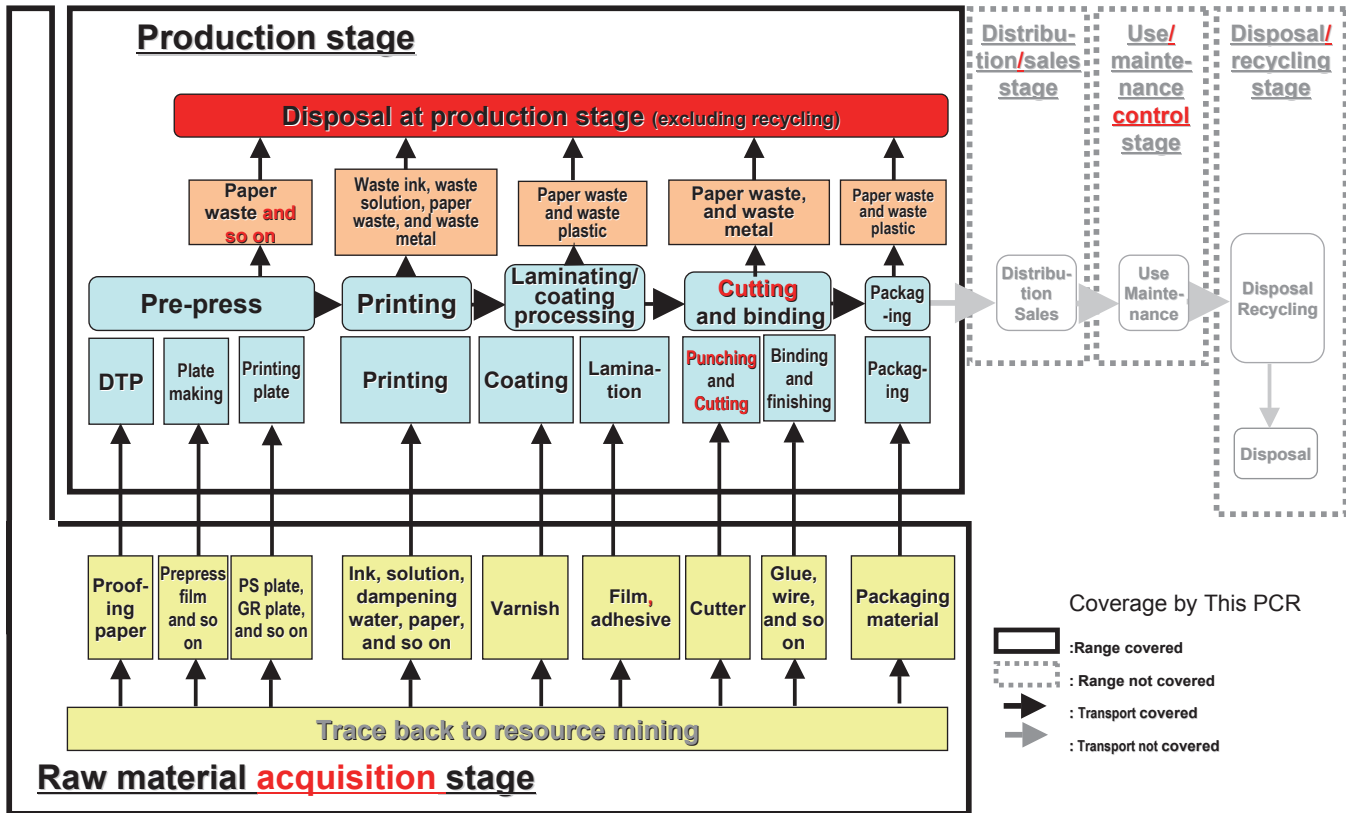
Production stage

Distribution/sales stage

Use/maintenance control stage

Disposal/recycling stage

Disposal at production stage (excluding recycling)

Paper waste and so on

Waste ink, waste solution, paper waste, and waste metal

Paper waste and waste plastic

Paper waste, and waste metal

Paper waste and waste plastic

Pre-press

Printing

Laminating/coating processing

Cutting and binding

Packag-ing

Distribution Sales

Use Maintenance

Disposal Recycling

DTP

Plate making

Printing plate

Printing

Coating

Lamination

Punching and Cutting

Binding and finishing

Packaging

Disposal

Proofing paper

Prepress film and so on

PS plate, GR plate, and so on

Ink, solution, dampening water, paper, and so on

Varnish

Film, adhesive

Cutter

Glue, wire, and so on

Packaging material

Coverage by This PCR

:Range covered

: Range not covered

: Transport covered

: Transport not covered

Trace back to resource mining

Raw material acquisition stage